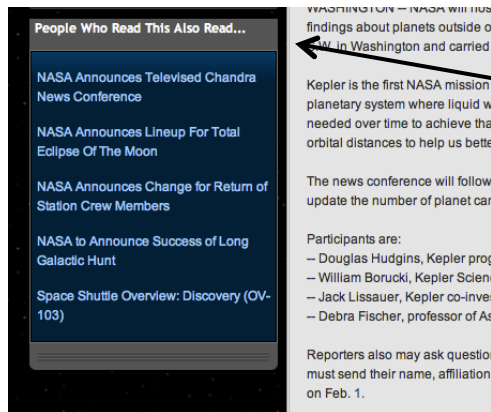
People Who Read This Also Read...

NASA Announces Televised Chandra News Conference

NASA Announces Lineup For Total Eclipse Of The Moon

NASA Announces Change for Return of Station Crew Members

NASA to Announce Success of Long Galactic Hunt

Space Shuttle Overview: Discovery (OV-103)

WASHINGTON -- NASA will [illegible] findings about planets outside o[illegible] S.W. in Washington and carried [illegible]

Kepler is the first NASA mission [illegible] planetary system where liquid w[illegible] needed over time to achieve tha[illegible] orbital distances to help us bette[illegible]

The news conference will follow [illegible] update the number of planet ca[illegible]

Participants are:
-- Douglas Hudgins, Kepler prog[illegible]
-- William Borucki, Kepler Scienc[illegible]
-- Jack Lissauer, Kepler co-inves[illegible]
-- Debra Fischer, professor of As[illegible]

Reporters also may ask question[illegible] must send their name, affiliation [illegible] on Feb. 1.